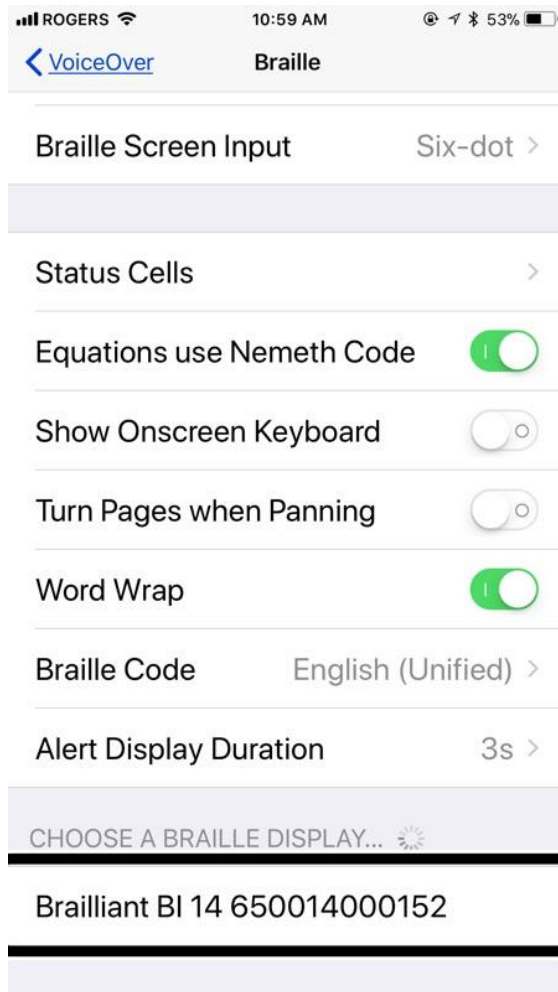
ROGERS 10:59 AM 53%

VoiceOver Braille

Braille Screen Input Six-dot

Status Cells

Equations use Nemeth Code

Show Onscreen Keyboard

Turn Pages when Panning

Word Wrap

Braille Code English (Unified)

Alert Display Duration 3s

CHOOSE A BRAILLE DISPLAY...

Brailliant BI 14 650014000152